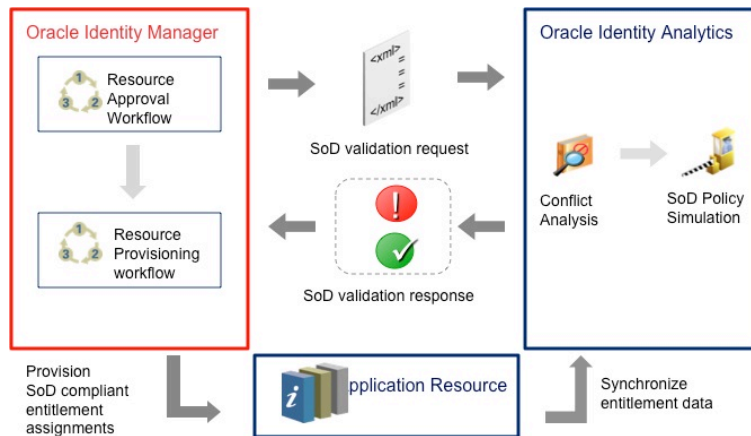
Oracle Identity Manager

1 2 3 Resource Approval Workflow

1 2 3 Resource Provisioning workflow

<xml> = = = </xml>

SoD validation request

!

SoD validation response

Oracle Identity Analytics

Conflict Analysis

SoD Policy Simulation

Provision SoD compliant entitlement assignments

i pplication Resource

Synchronize entitlement data